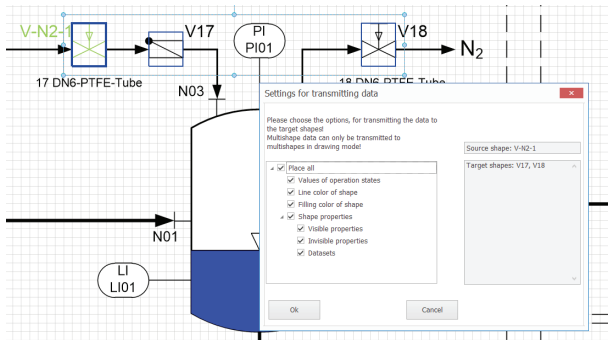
V-N2-1

V17

PI
PI01

V18

$N_2$

17 DN6-PTFE-Tube

18 DN6-PTFE-Tube

N03

N01

LI
LI01

Settings for transmitting data

Please choose the options, for transmitting the data to the target shapes!
Multishape data can only be transmitted to multishapes in drawing mode!

Source shape: V-N2-1

Target shapes: V17, V18

Place all
Values of operation states
Line color of shape
Filling color of shape
Shape properties
Visible properties
Invisible properties
Datasets

Ok

Cancel